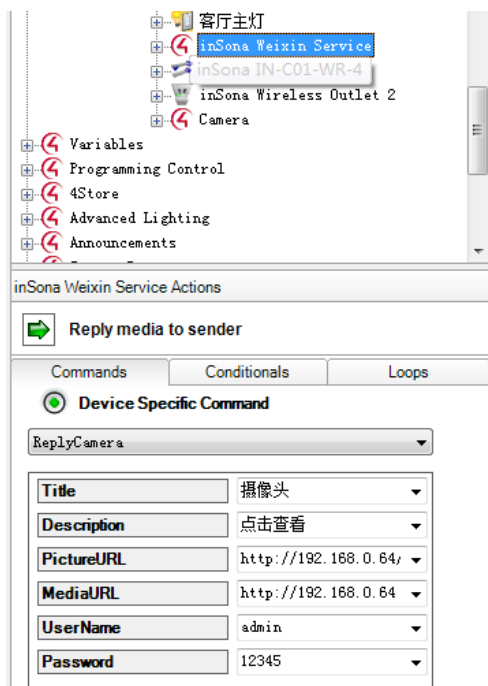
客厅主灯
inSona Weixin Service
inSona IN-C01-WR-4
inSona Wireless Outlet 2
Camera
Variables
Programming Control
4Store
Advanced Lighting
Announcements

inSona Weixin Service Actions

Reply media to sender

| Commands | Conditionals | Loops |
|---|---|---|

Device Specific Command

ReplyCamera

| Title | 摄像头 |
|---|---|
| Description | 点击查看 |
| PictureURL | http://192.168.0.64/ |
| MediaURL | http://192.168.0.64 |
| UserName | admin |
| Password | 12345 |